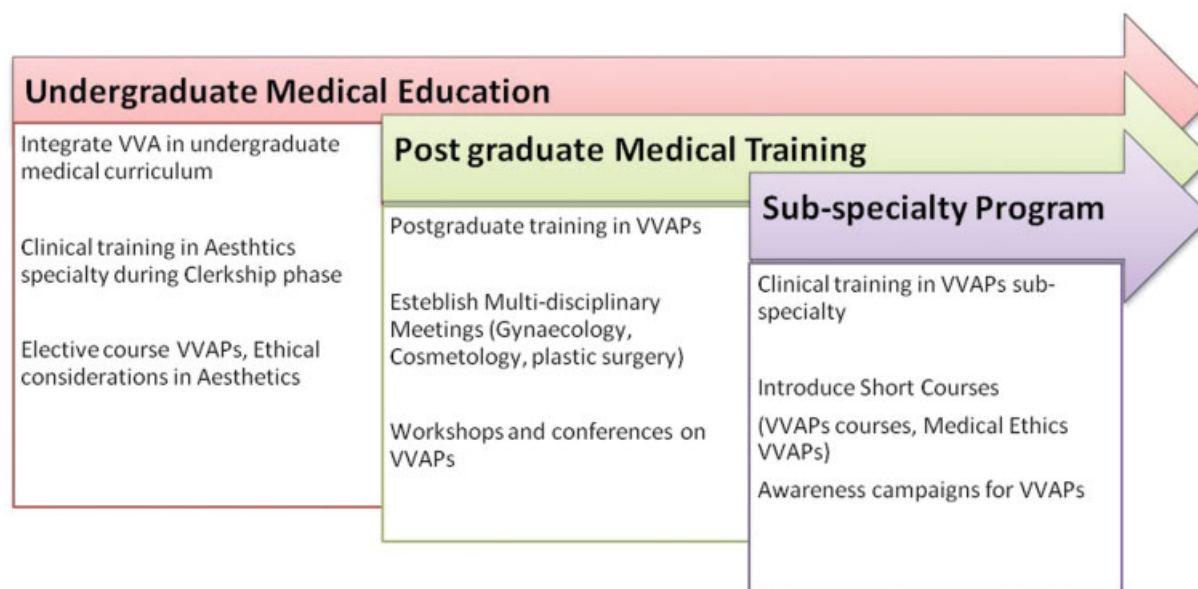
Undergraduate Medical Education

Integrate VVA in undergraduate medical curriculum

Clinical training in Aesthtics specialty during Clerkship phase

Elective course VVAPs, Ethical considerations in Aesthetics

Post graduate Medical Training

Postgraduate training in VVAPs

Esteblish Multi-disciplinary Meetings (Gynaecology, Cosmetology, plastic surgery)

Workshops and conferences on VVAPs

Sub-specialty Program

Clinical training in VVAPs sub-specialty

Introduce Short Courses

(VVAPs courses, Medical Ethics VVAPs)

Awareness campaigns for VVAPs